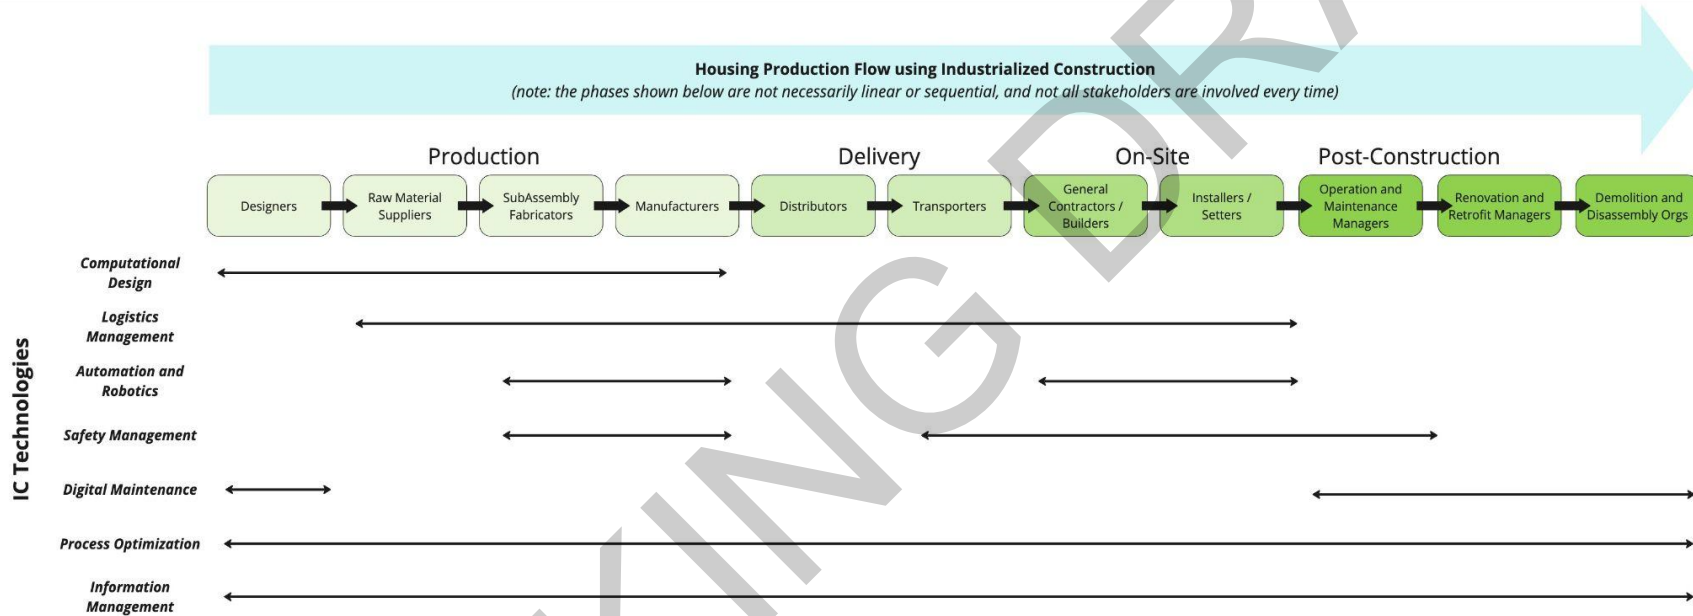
Housing Production Flow using Industrialized Construction
(note: the phases shown below are not necessarily linear or sequential, and not all stakeholders are involved every time)

Production

Delivery

On-Site

Post-Construction

Designers

Raw Material Suppliers

SubAssembly Fabricators

Manufacturers

Distributors

Transporters

General Contractors / Builders

Installers / Setters

Operation and Maintenance Managers

Renovation and Retrofit Managers

Demolition and Disassembly Orgs

IC Technologies

Computational Design

Logistics Management

Automation and Robotics

Safety Management

Digital Maintenance

Process Optimization

Information Management

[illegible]ING DR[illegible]